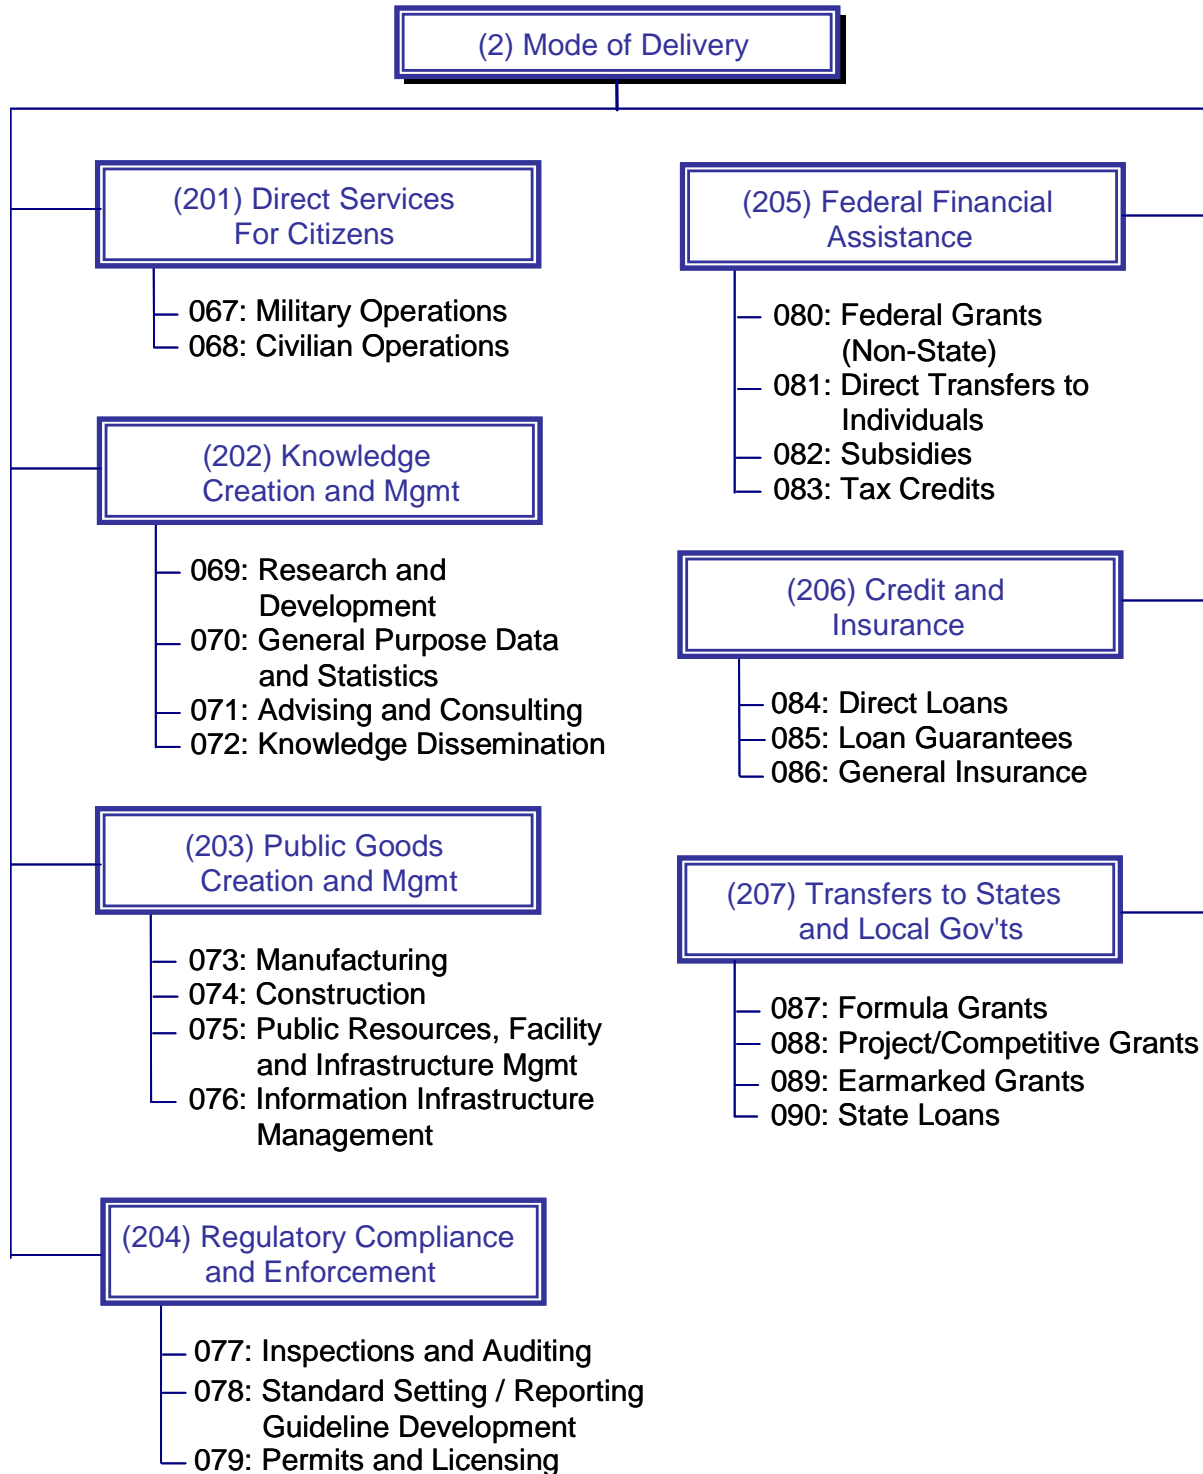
(2) Mode of Delivery

(201) Direct Services For Citizens

067: Military Operations
068: Civilian Operations

(202) Knowledge Creation and Mgmt

069: Research and Development
070: General Purpose Data and Statistics
071: Advising and Consulting
072: Knowledge Dissemination

(203) Public Goods Creation and Mgmt

073: Manufacturing
074: Construction
075: Public Resources, Facility and Infrastructure Mgmt
076: Information Infrastructure Management

(204) Regulatory Compliance and Enforcement

077: Inspections and Auditing
078: Standard Setting / Reporting Guideline Development
079: Permits and Licensing

(205) Federal Financial Assistance

080: Federal Grants (Non-State)
081: Direct Transfers to Individuals
082: Subsidies
083: Tax Credits

(206) Credit and Insurance

084: Direct Loans
085: Loan Guarantees
086: General Insurance

(207) Transfers to States and Local Gov'ts

087: Formula Grants
088: Project/Competitive Grants
089: Earmarked Grants
090: State Loans